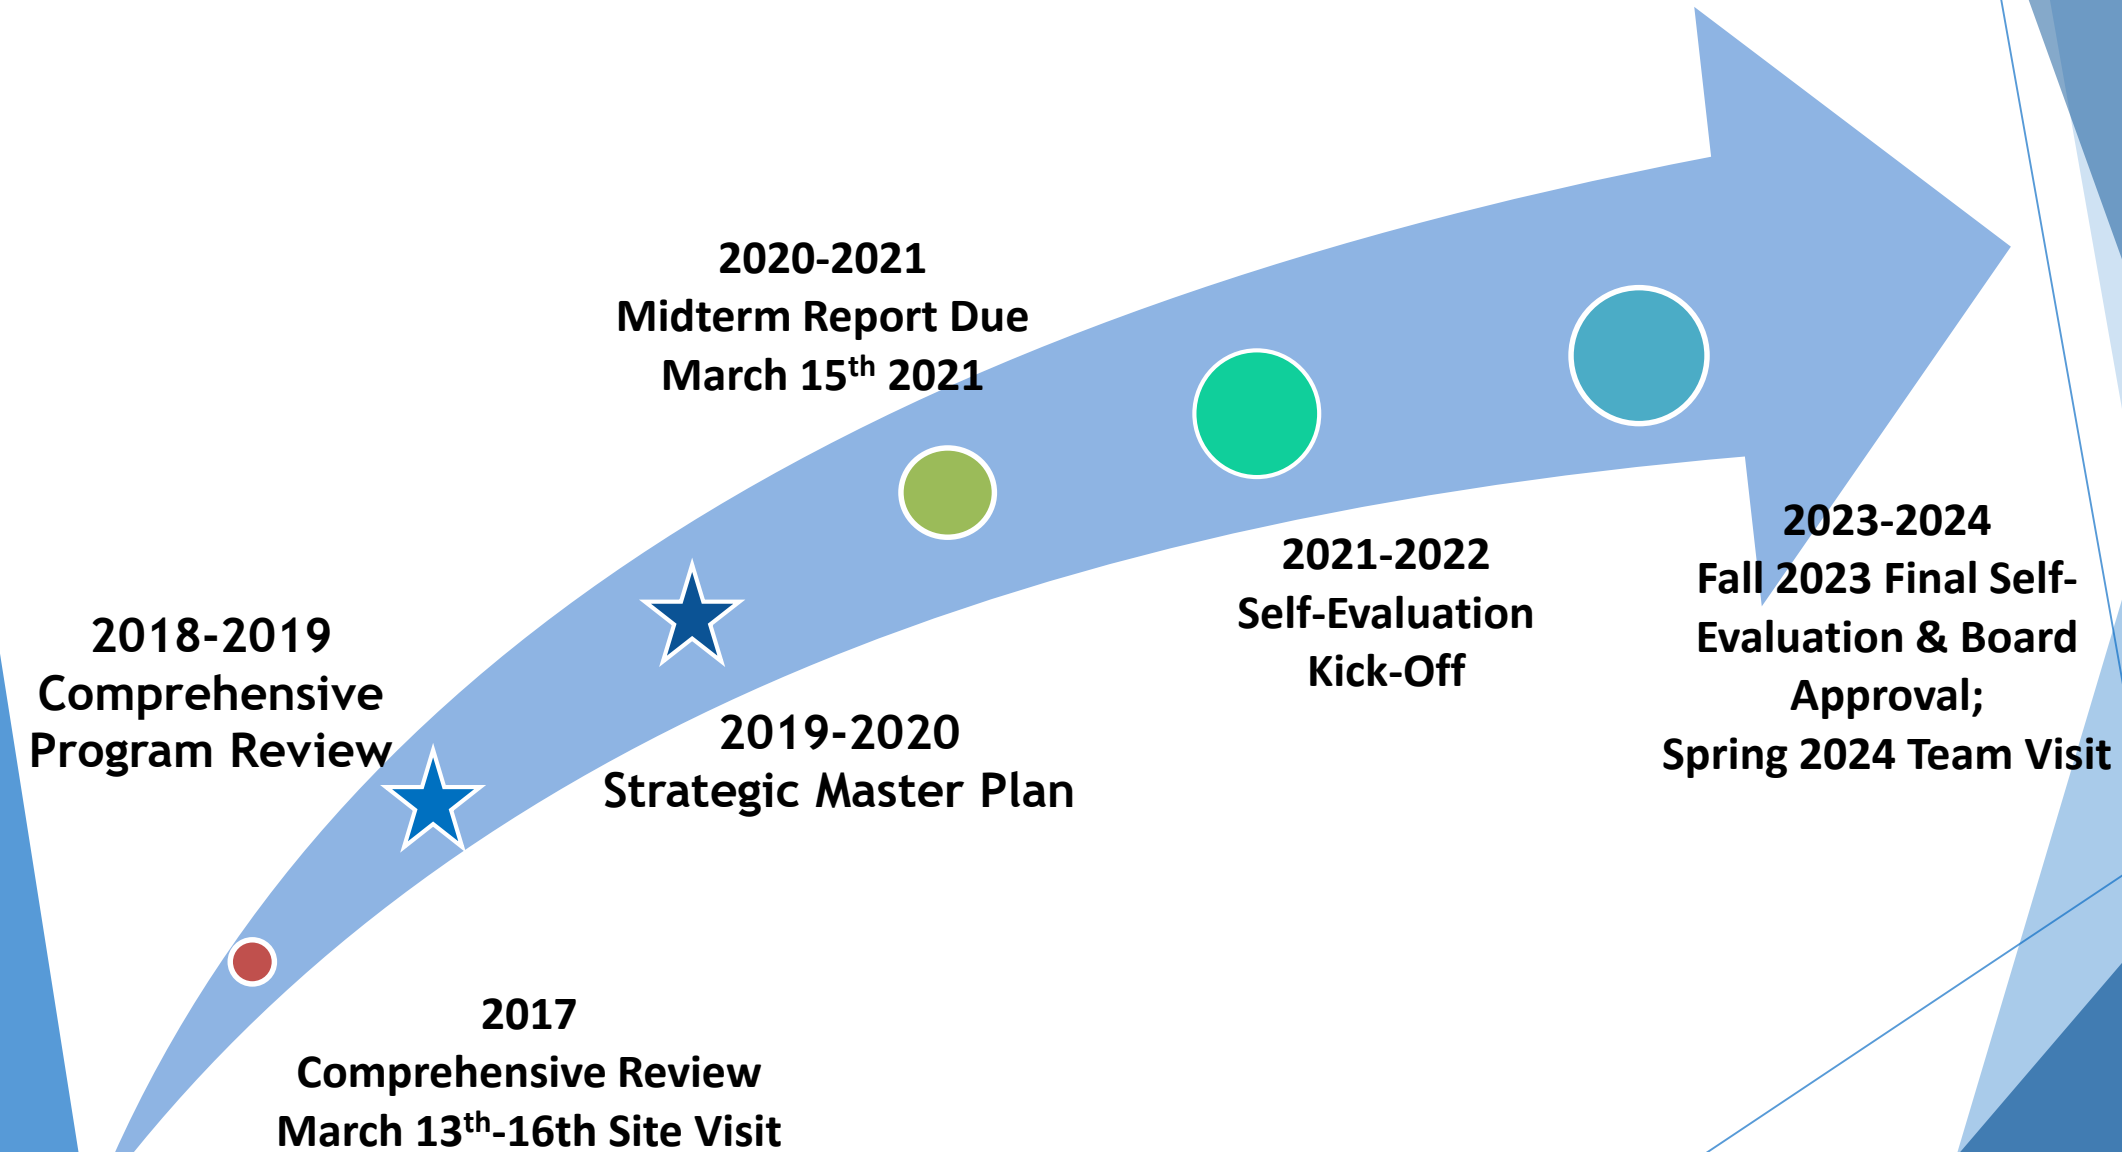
2020-2021
Midterm Report Due
March 15$^{th}$ 2021

2018-2019
Comprehensive
Program Review

2019-2020
Strategic Master Plan

2021-2022
Self-Evaluation
Kick-Off

2023-2024
Fall 2023 Final Self-Evaluation & Board Approval;
Spring 2024 Team Visit

2017
Comprehensive Review
March 13$^{th}$-16th Site Visit